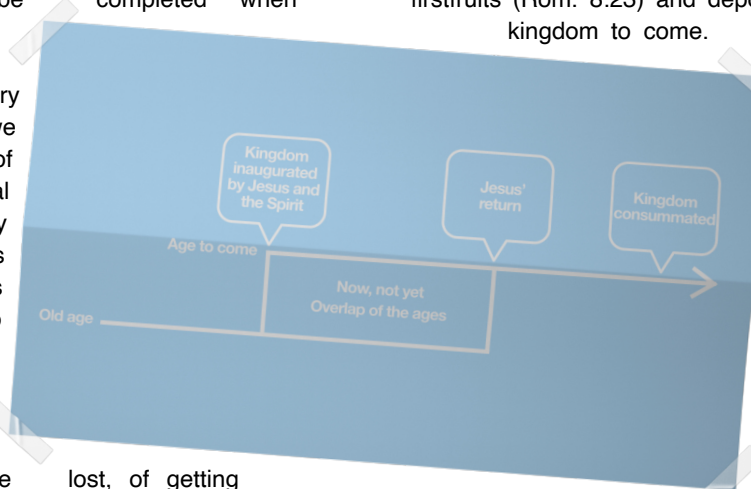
be completed when

firstfruits (Rom. 8:23) and depo kingdom to come.

ry
ve
of
al
y
s
s

Kingdom inaugurated by Jesus and the Spirit

Jesus' return

Kingdom consummated

Age to come

Now, not yet
Overlap of the ages

Old age

e lost, of getting